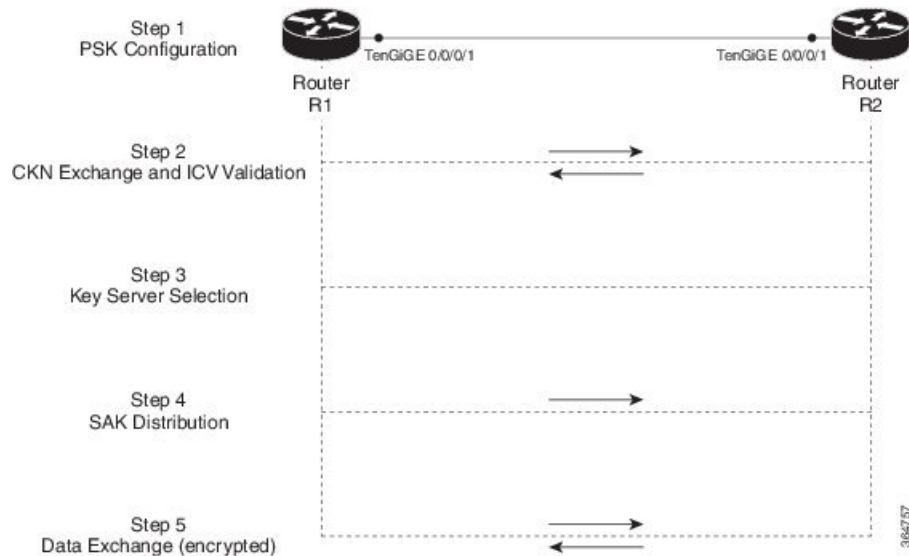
Step 1
PSK Configuration

TenGiGE 0/0/0/1

TenGiGE 0/0/0/1

Router
R1

Router
R2

Step 2
CKN Exchange and ICV Validation

Step 3
Key Server Selection

Step 4
SAK Distribution

Step 5
Data Exchange (encrypted)

364757